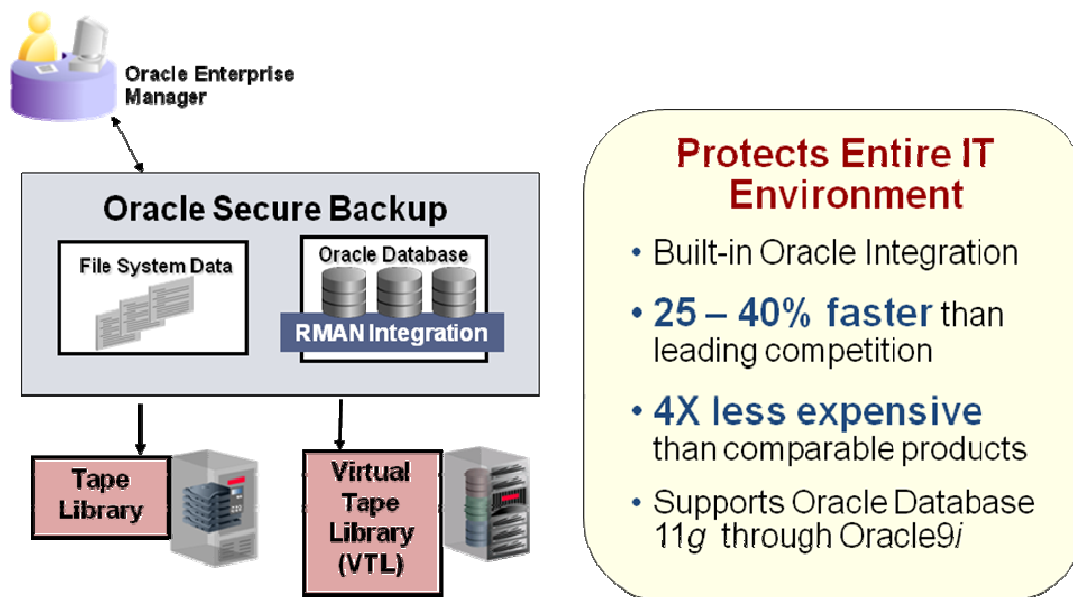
Oracle Enterprise Manager

Oracle Secure Backup

File System Data

Oracle Database

RMAN Integration

Tape Library

Virtual Tape Library (VTL)

Protects Entire IT Environment

• Built-in Oracle Integration

• 25 – 40% faster than leading competition

• 4X less expensive than comparable products

• Supports Oracle Database 11*g* through Oracle9*i*